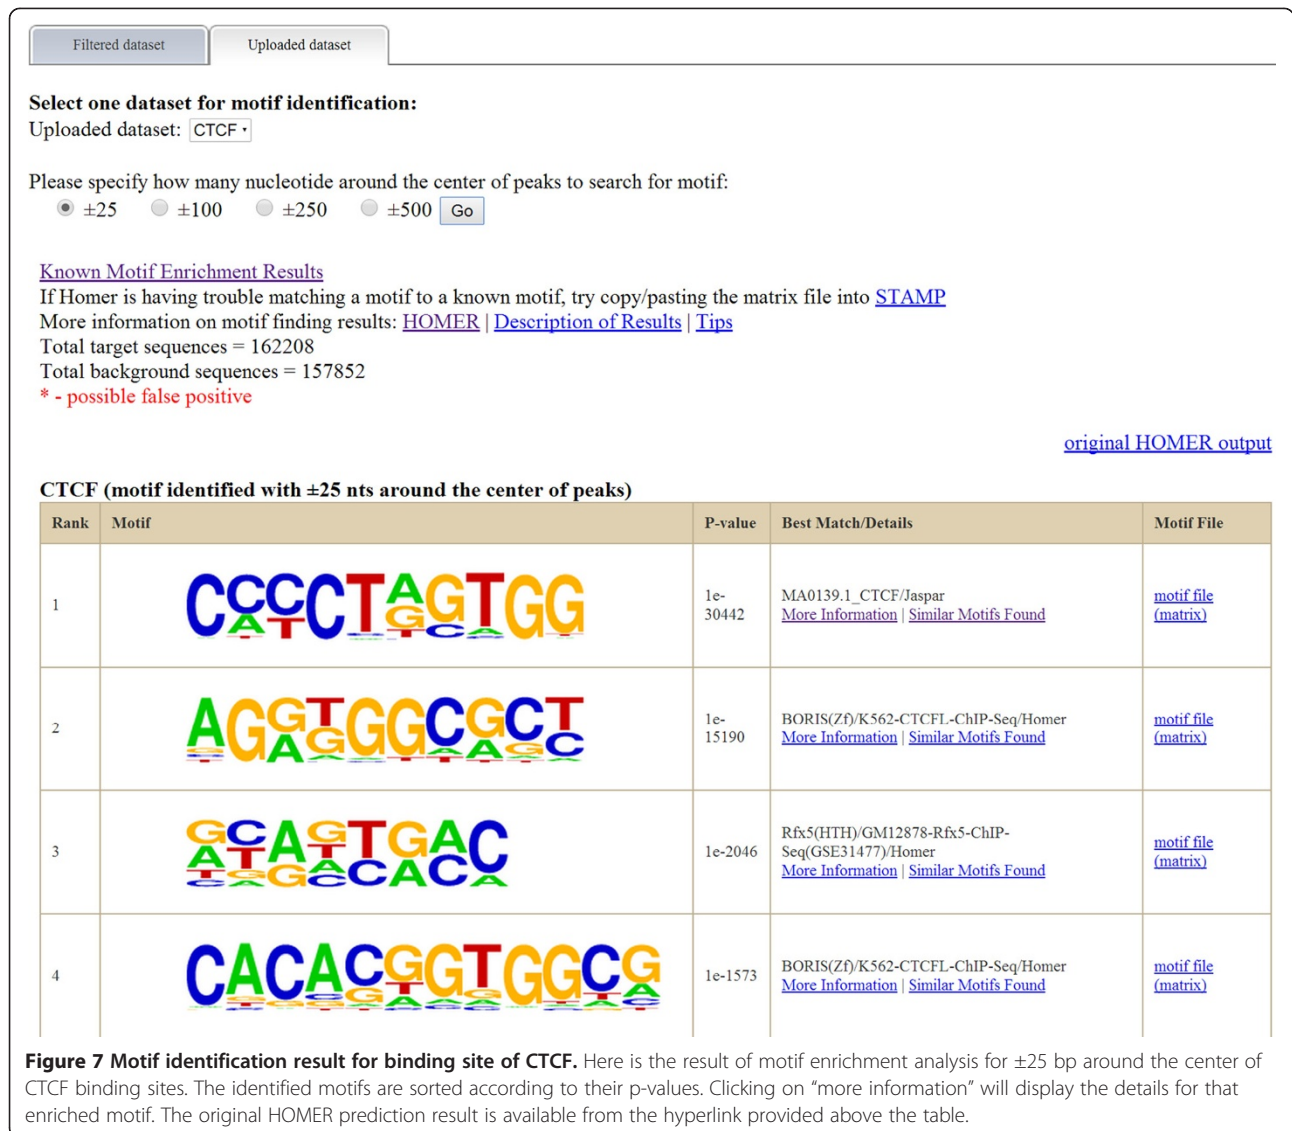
Filtered dataset

Uploaded dataset

Select one dataset for motif identification:
Uploaded dataset: CTCF

Please specify how many nucleotide around the center of peaks to search for motif:
±25 ±100 ±250 ±500 Go

Known Motif Enrichment Results
If Homer is having trouble matching a motif to a known motif, try copy/pasting the matrix file into STAMP
More information on motif finding results: HOMER | Description of Results | Tips
Total target sequences = 162208
Total background sequences = 157852
* - possible false positive

original HOMER output

CTCF (motif identified with ±25 nts around the center of peaks)

| Rank | Motif | P-value | Best Match/Details | Motif File |
|---|---|---|---|---|
| 1 | CCCCTAGTGG | 1e-30442 | MA0139.1_CTCF/Jaspar More Information \| Similar Motifs Found | motif file (matrix) |
| 2 | AGGTGGCGCT | 1e-15190 | BORIS(Zf)/K562-CTCFL-ChIP-Seq/Homer More Information \| Similar Motifs Found | motif file (matrix) |
| 3 | GCAGTGAC | 1e-2046 | Rfx5(HTH)/GM12878-Rfx5-ChIP-Seq(GSE31477)/Homer More Information \| Similar Motifs Found | motif file (matrix) |
| 4 | CACACGGTGGCG | 1e-1573 | BORIS(Zf)/K562-CTCFL-ChIP-Seq/Homer More Information \| Similar Motifs Found | motif file (matrix) |

Figure 7 Motif identification result for binding site of CTCF. Here is the result of motif enrichment analysis for ±25 bp around the center of CTCF binding sites. The identified motifs are sorted according to their p-values. Clicking on "more information" will display the details for that enriched motif. The original HOMER prediction result is available from the hyperlink provided above the table.